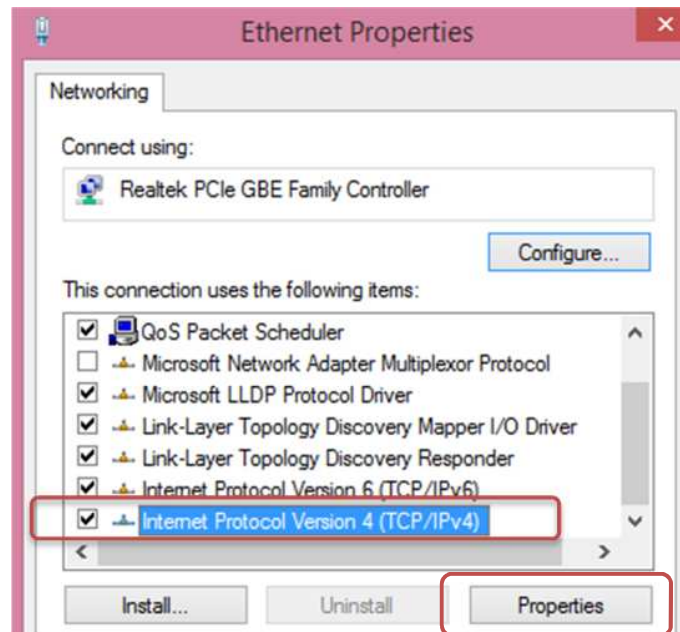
Ethernet Properties

Networking

Connect using:

Realtek PCIe GBE Family Controller

Configure...

This connection uses the following items:

QoS Packet Scheduler
Microsoft Network Adapter Multiplexor Protocol
Microsoft LLDP Protocol Driver
Link-Layer Topology Discovery Mapper I/O Driver
Link-Layer Topology Discovery Responder
Internet Protocol Version 6 (TCP/IPv6)
Internet Protocol Version 4 (TCP/IPv4)

Install...
Uninstall
Properties